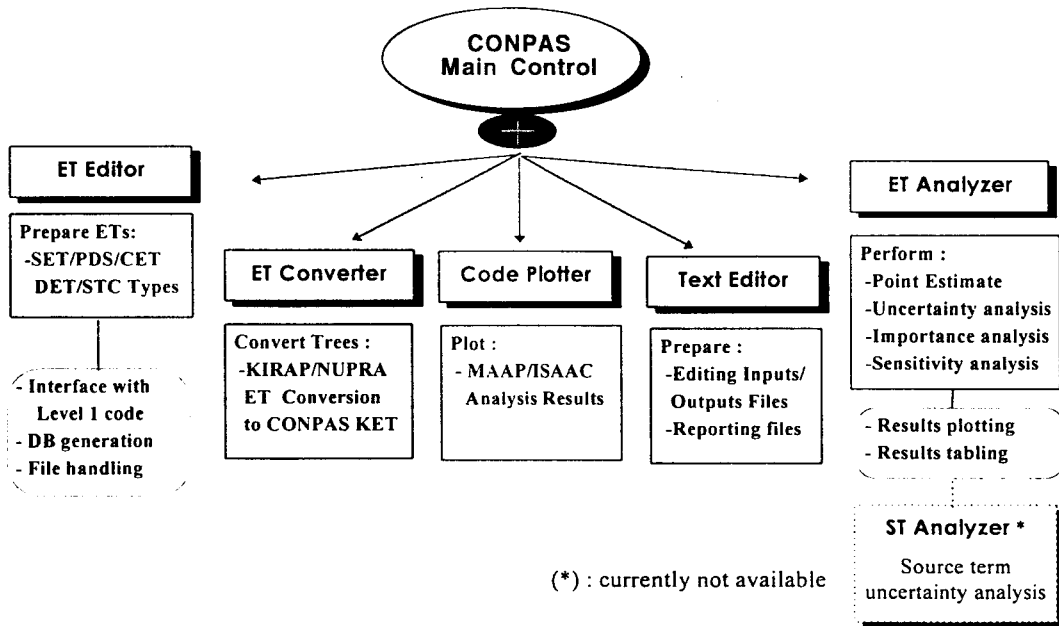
CONPAS Main Control

ET Editor

Prepare ETs:
-SET/PDS/CET DET/STC Types

- Interface with Level 1 code
- DB generation
- File handling

ET Converter

Convert Trees :
-KIRAP/NUPRA ET Conversion to CONPAS KET

Code Plotter

Plot :
- MAAP/ISAAC Analysis Results

Text Editor

Prepare :
-Editing Inputs/ Outputs Files
-Reporting files

ET Analyzer

Perform :
-Point Estimate
-Uncertainty analysis
-Importance analysis
-Sensitivity analysis

- Results plotting
- Results tabling

ST Analyzer *

Source term uncertainty analysis

(*) : currently not available